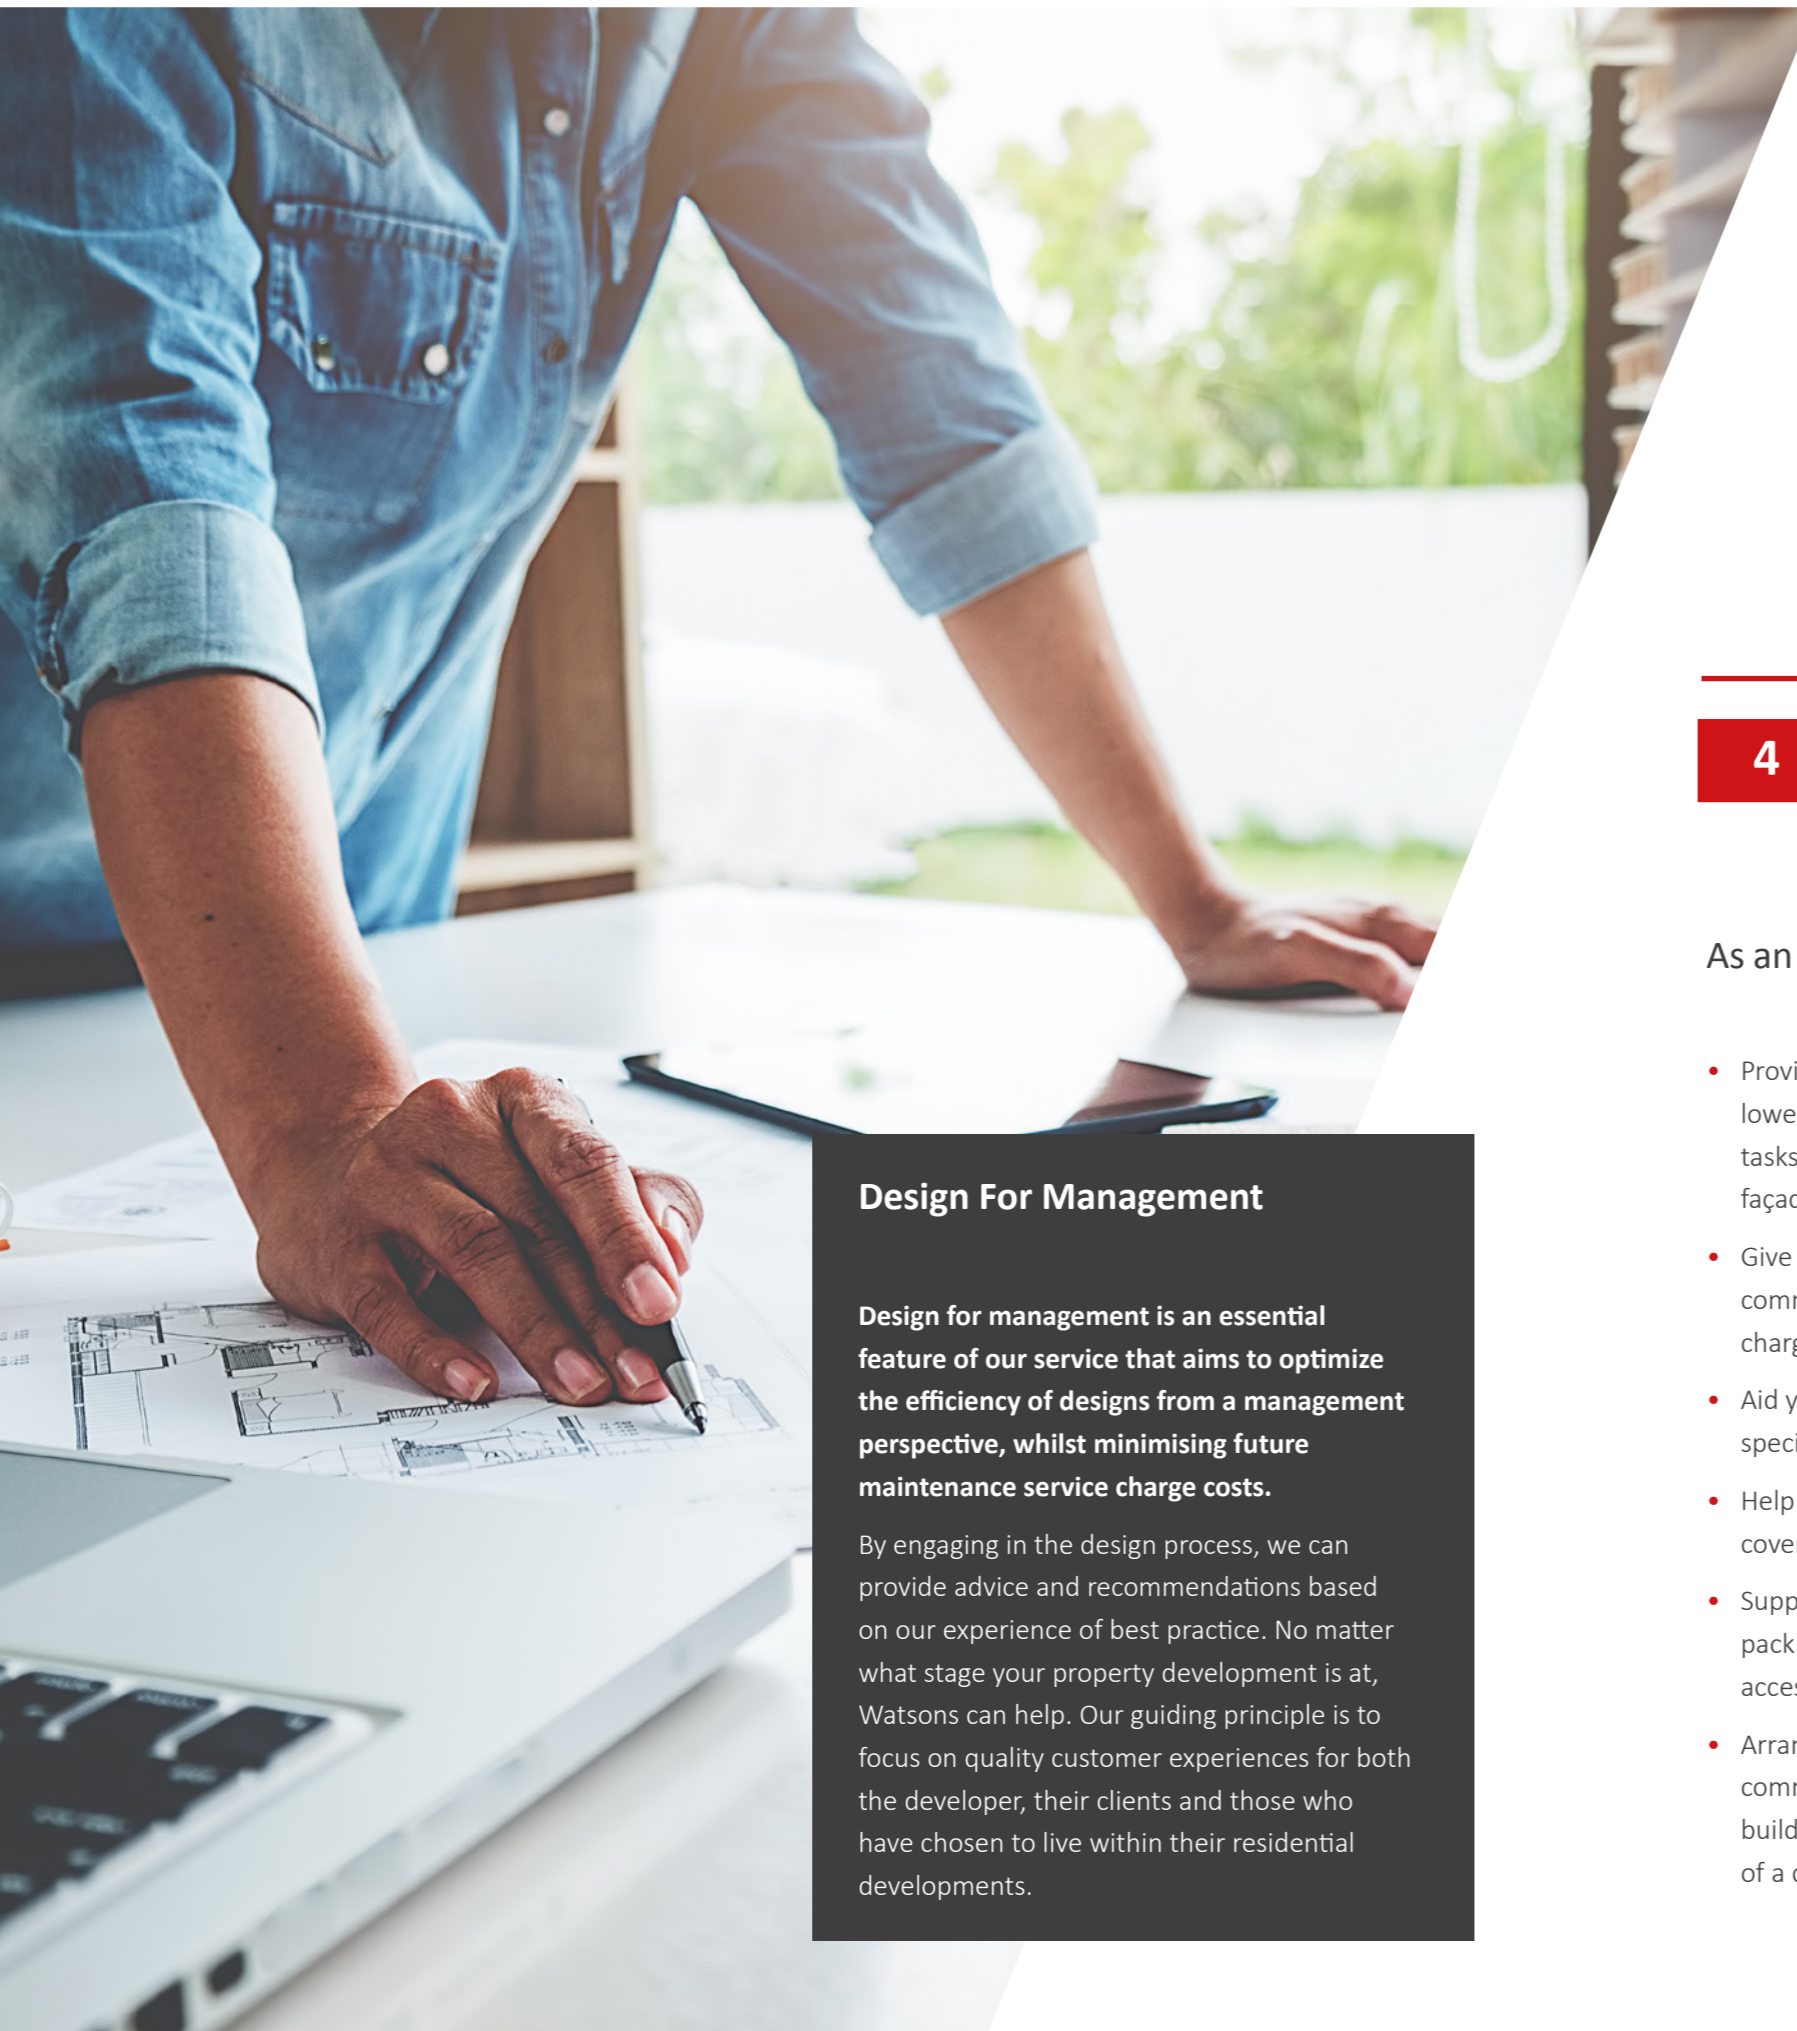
Design For Management

Design for management is an essential feature of our service that aims to optimize the efficiency of designs from a management perspective, whilst minimising future maintenance service charge costs.

By engaging in the design process, we can provide advice and recommendations based on our experience of best practice. No matter what stage your property development is at, Watsons can help. Our guiding principle is to focus on quality customer experiences for both the developer, their clients and those who have chosen to live within their residential developments.

4

As an

• Provi lowe tasks façad

• Give comr charg

• Aid y speci

• Help cove

• Supp pack acce

• Arran comr build of a